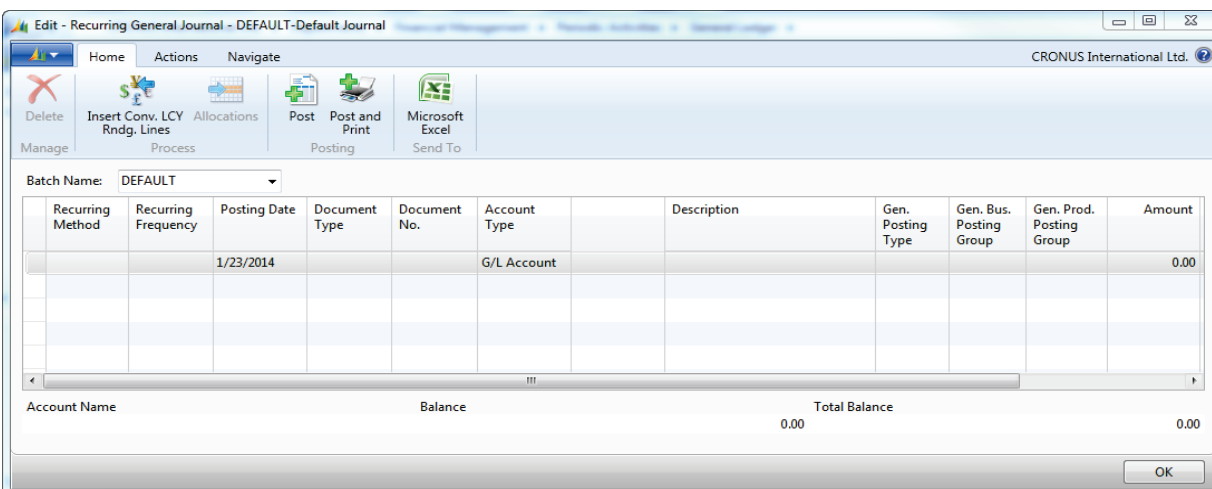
Edit - Recurring General Journal - DEFAULT-Default Journal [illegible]

Home Actions Navigate

CRONUS International Ltd.

Delete
Manage

Insert Conv. LCY Rndg. Lines
Allocations
Process

Post
Post and Print
Posting

Microsoft Excel
Send To

Batch Name: DEFAULT

| Recurring Method | Recurring Frequency | Posting Date | Document Type | Document No. | Account Type | | Description | Gen. Posting Type | Gen. Bus. Posting Group | Gen. Prod. Posting Group | Amount |
|---|---|---|---|---|---|---|---|---|---|---|---|
| | | 1/23/2014 | | | G/L Account | | | | | | 0.00 |
| | | | | | | | | | | | |
| | | | | | | | | | | | |
| | | | | | | | | | | | |
| | | | | | | | | | | | |

Account Name
Balance
0.00
Total Balance
0.00

OK